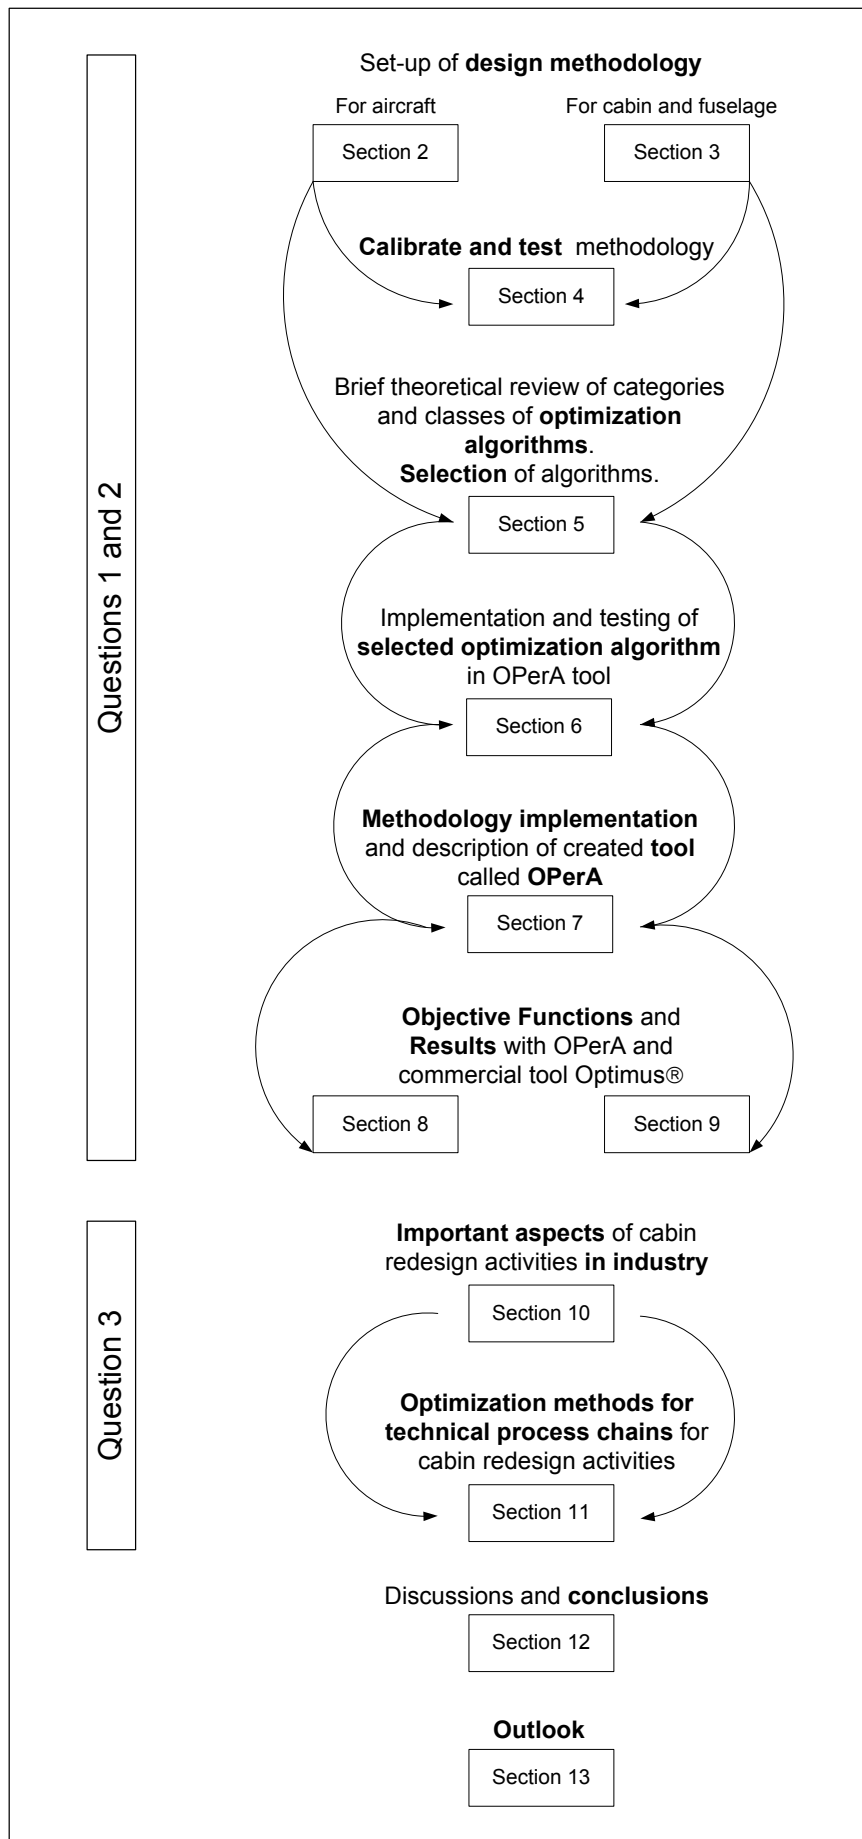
Questions 1 and 2

Set-up of design methodology

For aircraft

Section 2

For cabin and fuselage

Section 3

Calibrate and test methodology

Section 4

Brief theoretical review of categories and classes of optimization algorithms. Selection of algorithms.

Section 5

Implementation and testing of selected optimization algorithm in OPerA tool

Section 6

Methodology implementation and description of created tool called OPerA

Section 7

Objective Functions and Results with OPerA and commercial tool Optimus®

Section 8

Section 9

Question 3

Important aspects of cabin redesign activities in industry

Section 10

Optimization methods for technical process chains for cabin redesign activities

Section 11

Discussions and conclusions

Section 12

Outlook

Section 13